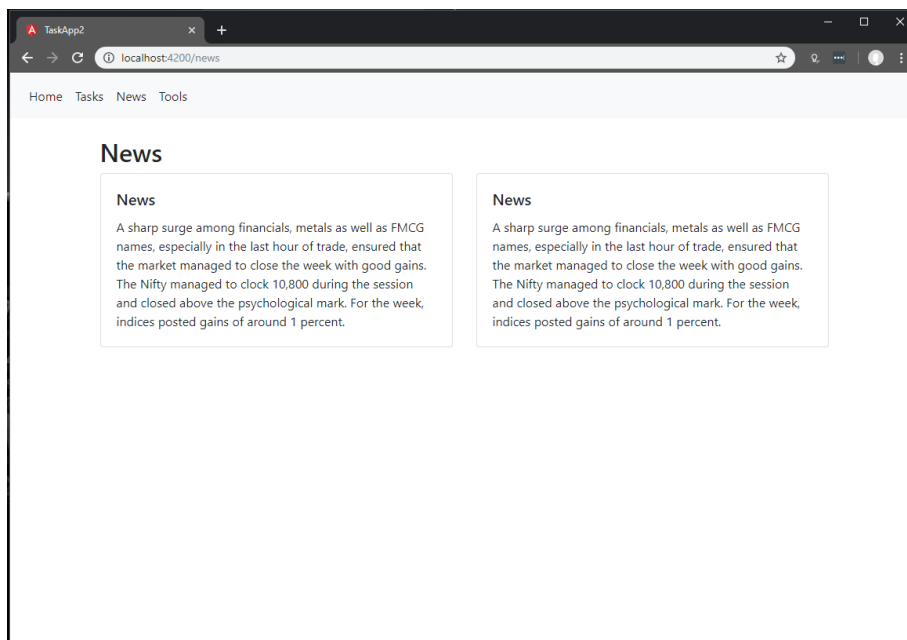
TaskApp2

localhost:4200/news

Home Tasks News Tools

News

News

A sharp surge among financials, metals as well as FMCG names, especially in the last hour of trade, ensured that the market managed to close the week with good gains. The Nifty managed to clock 10,800 during the session and closed above the psychological mark. For the week, indices posted gains of around 1 percent.

News

A sharp surge among financials, metals as well as FMCG names, especially in the last hour of trade, ensured that the market managed to close the week with good gains. The Nifty managed to clock 10,800 during the session and closed above the psychological mark. For the week, indices posted gains of around 1 percent.